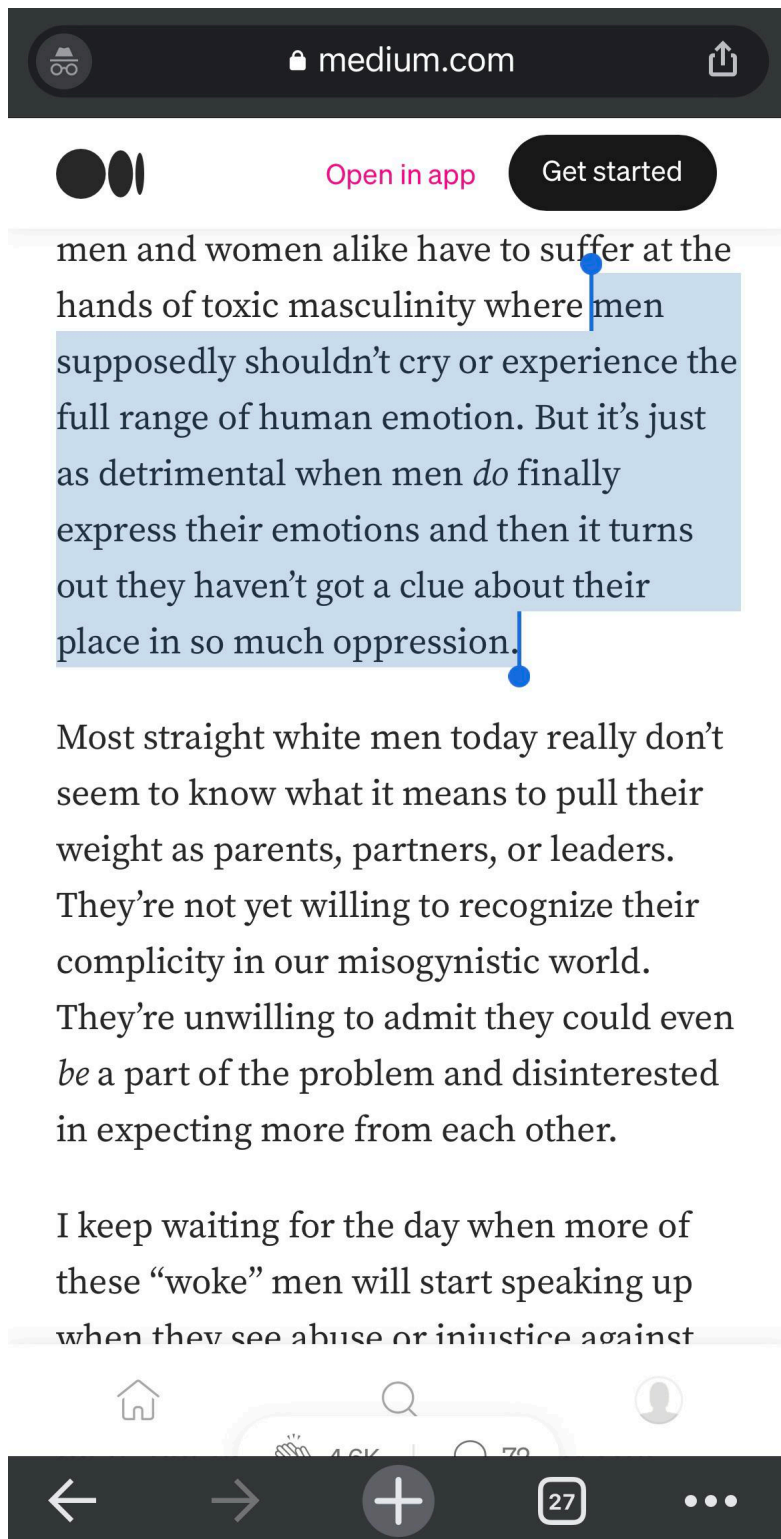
medium.com

Open in app

Get started

men and women alike have to suffer at the hands of toxic masculinity where men supposedly shouldn't cry or experience the full range of human emotion. But it's just as detrimental when men *do* finally express their emotions and then it turns out they haven't got a clue about their place in so much oppression.

Most straight white men today really don't seem to know what it means to pull their weight as parents, partners, or leaders. They're not yet willing to recognize their complicity in our misogynistic world. They're unwilling to admit they could even *be* a part of the problem and disinterested in expecting more from each other.

I keep waiting for the day when more of these "woke" men will start speaking up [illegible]

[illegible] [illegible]

27